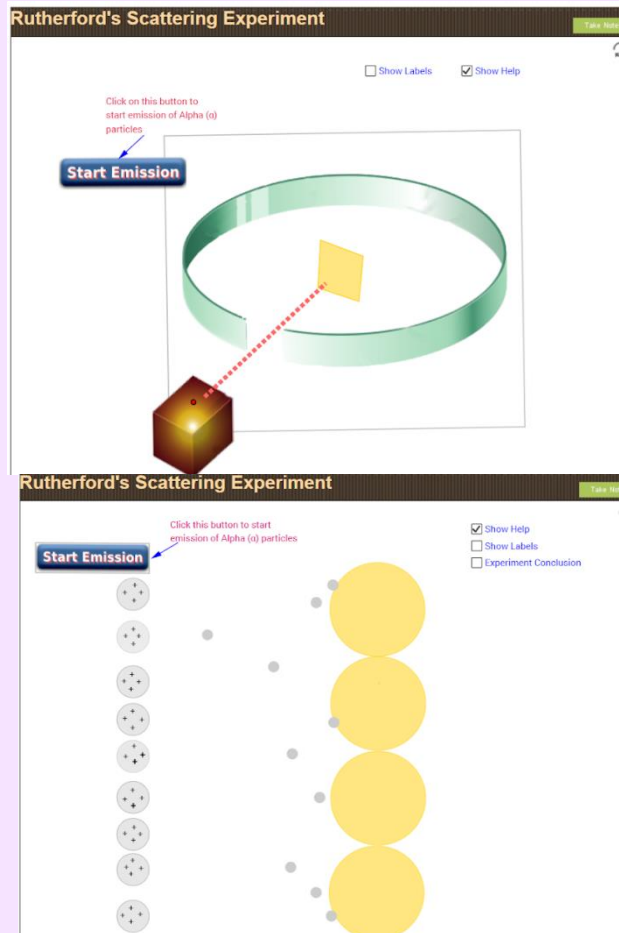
Rutherford's Scattering Experiment

Take Note

Show Labels

Show Help

Click on this button to start emission of Alpha (α) particles

Start Emission

Rutherford's Scattering Experiment

Take No

Click this button to start emission of Alpha (α) particles

Start Emission

Show Help

Show Labels

Experiment Conclusion